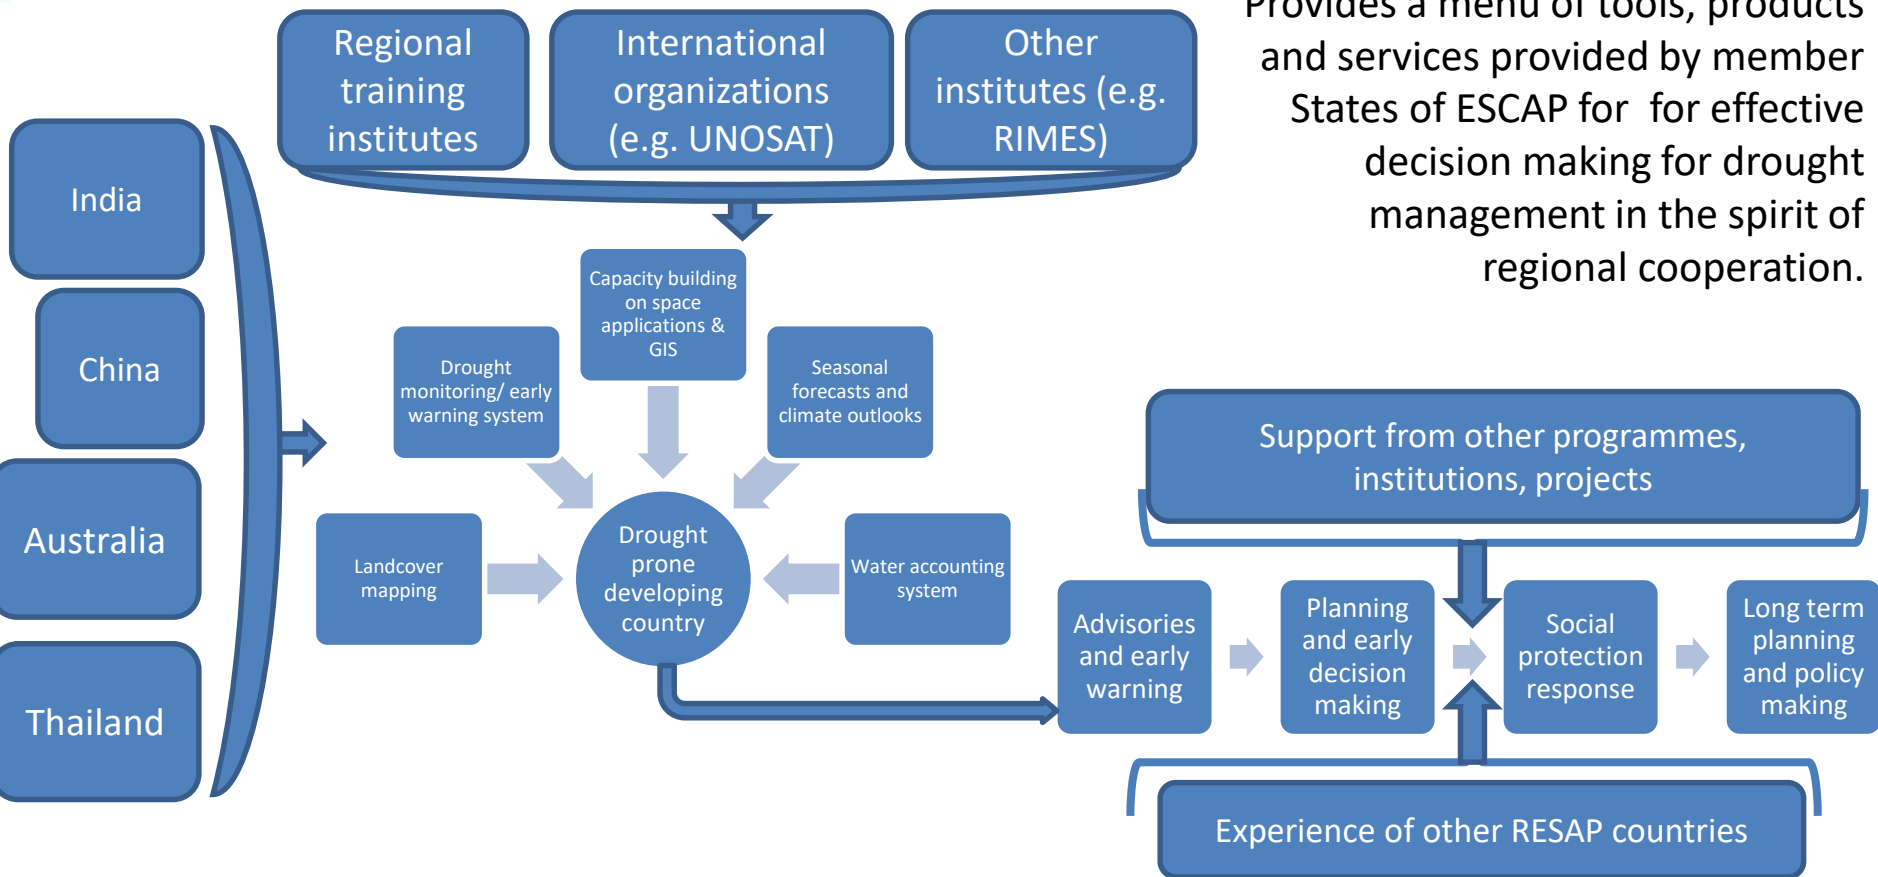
Regional training institutes

International organizations (e.g. UNOSAT)

Other institutes (e.g. RIMES)

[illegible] a menu of tools, products and services provided by member States of ESCAP for for effective decision making for drought management in the spirit of regional cooperation.

India

China

Australia

Thailand

Capacity building on space applications & GIS

Drought monitoring/ early warning system

Seasonal forecasts and climate outlooks

Landcover mapping

Drought prone developing country

Water accounting system

Support from other programmes, institutions, projects

Advisories and early warning

Planning and early decision making

Social protection response

Long term planning and policy making

Experience of other RESAP countries